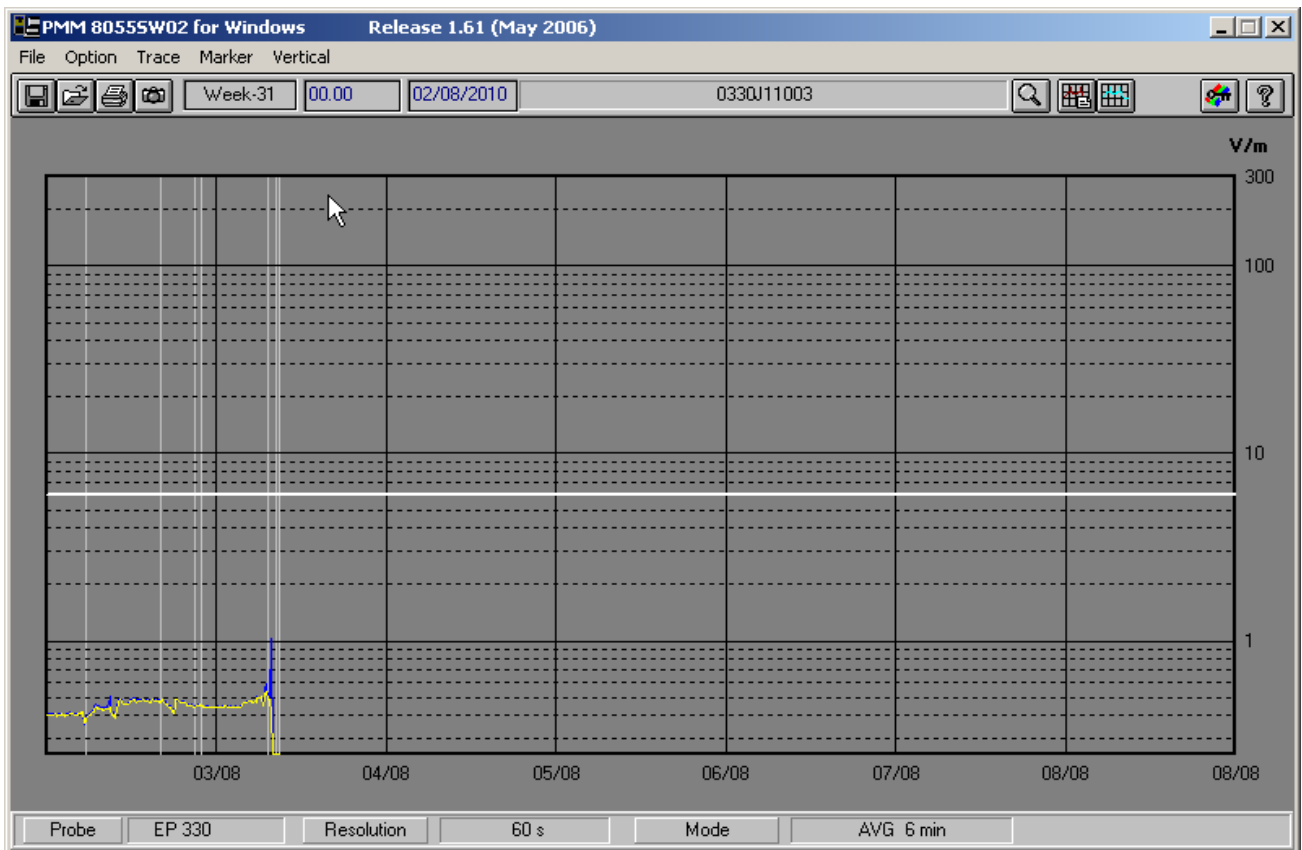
PMM 8055SW02 for Windows Release 1.61 (May 2006)

File Option Trace Marker Vertical

Week-31 00.00 02/08/2010 0330J11003

V/m
300
100
10
1

03/08 04/08 05/08 06/08 07/08 08/08 08/08

Probe EP 330 Resolution 60 s Mode AVG 6 min